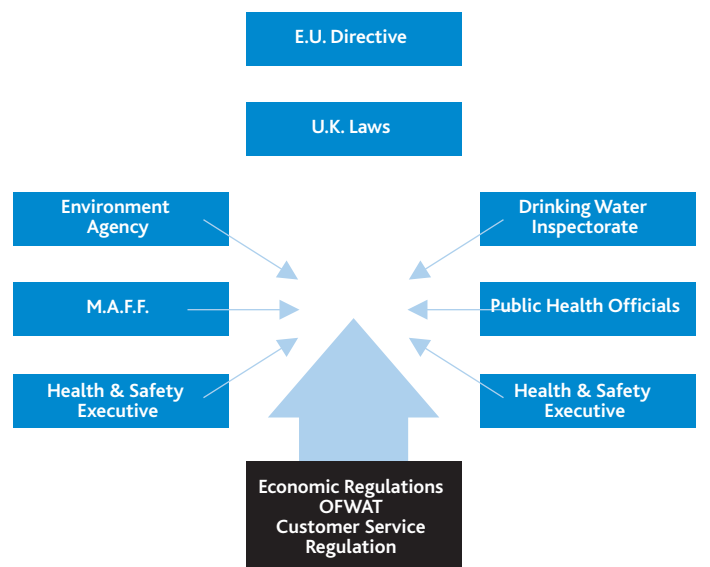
E.U. Directive

U.K. Laws

Environment Agency

Drinking Water Inspectorate

M.A.F.F.

Public Health Officials

Health & Safety Executive

Health & Safety Executive

Economic Regulations OFWAT Customer Service Regulation